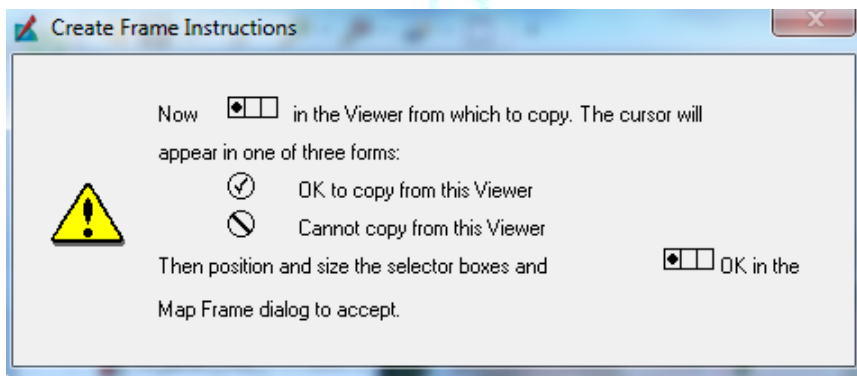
Create Frame Instructions

Now in the Viewer from which to copy. The cursor will appear in one of three forms:

OK to copy from this Viewer

Cannot copy from this Viewer

Then position and size the selector boxes and OK in the Map Frame dialog to accept.